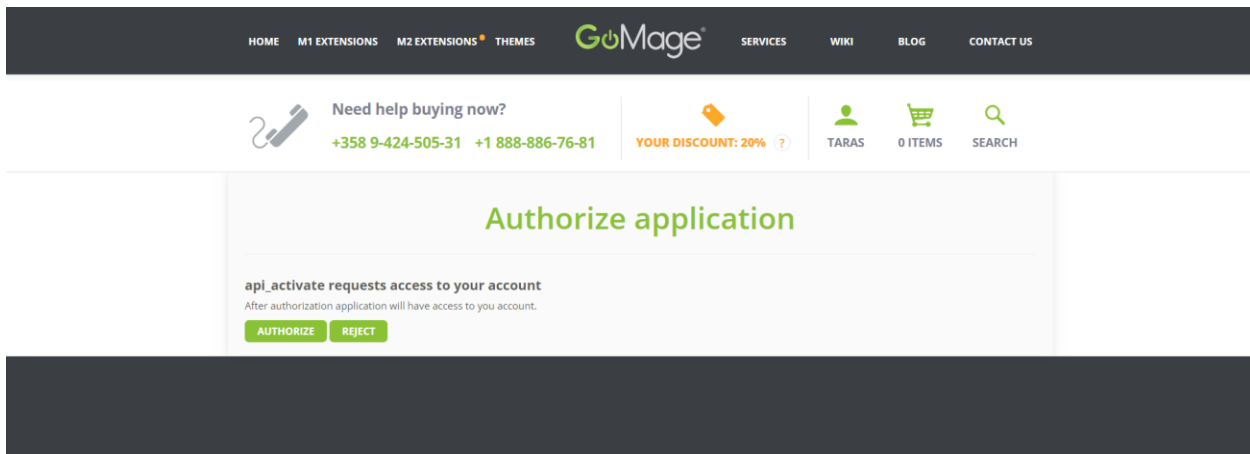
HOME M1 EXTENSIONS M2 EXTENSIONS THEMES GoMage® SERVICES WIKI BLOG CONTACT US

Need help buying now?
+358 9-424-505-31 +1 888-886-76-81

YOUR DISCOUNT: 20% ?

TARAS 0 ITEMS SEARCH

Authorize application

api_activate requests access to your account
After authorization application will have access to you account.

AUTHORIZE REJECT